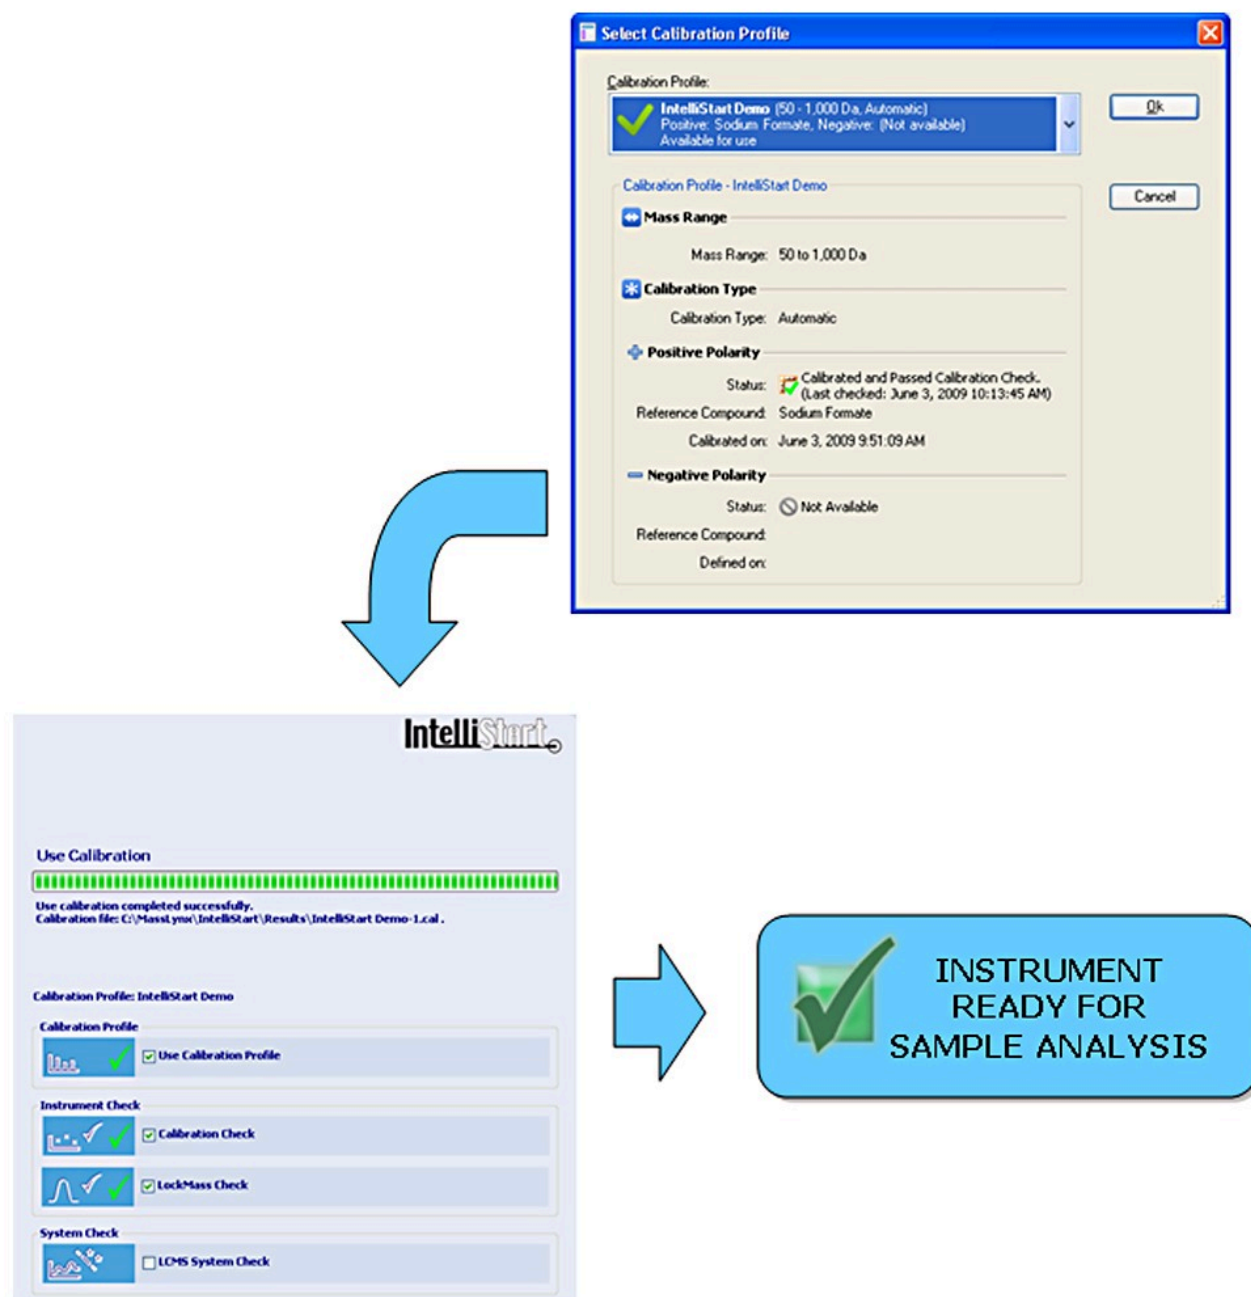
Select Calibration Profile

Calibration Profile:

IntelliStart Demo (50 - 1,000 Da, Automatic)
Positive: Sodium Formate, Negative: (Not available)
Available for use

Ok

Cancel

Calibration Profile - IntelliStart Demo

Mass Range

Mass Range: 50 to 1,000 Da

Calibration Type

Calibration Type: Automatic

Positive Polarity

Status: Calibrated and Passed Calibration Check. (Last checked: June 3, 2009 10:13:45 AM)

Reference Compound: Sodium Formate

Calibrated on: June 3, 2009 9:51:09 AM

Negative Polarity

Status: Not Available

Reference Compound:

Defined on:

IntelliStart

Use Calibration

Use calibration completed successfully.
Calibration file: C:\MassLynx\IntelliStart\Results\IntelliStart Demo-1.cal .

Calibration Profile: IntelliStart Demo

Calibration Profile

Use Calibration Profile

Instrument Check

Calibration Check

LockMass Check

System Check

LCMS System Check

INSTRUMENT READY FOR SAMPLE ANALYSIS